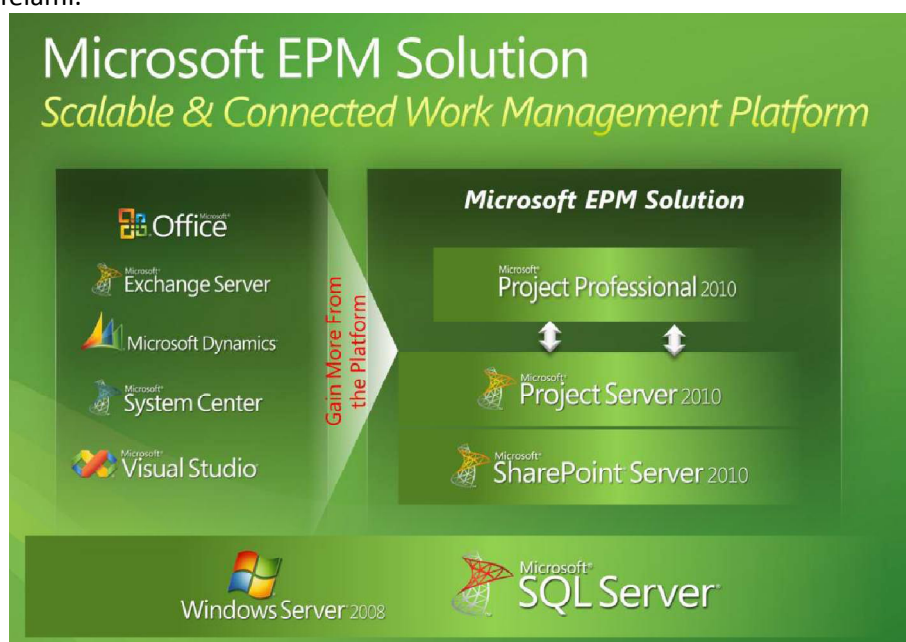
relami.

Microsoft EPM Solution
Scalable & Connected Work Management Platform

Microsoft Office

Microsoft Exchange Server

Microsoft Dynamics

Microsoft System Center

Microsoft Visual Studio

Gain More From the Platform

Microsoft EPM Solution

Microsoft Project Professional 2010

Microsoft Project Server 2010

Microsoft SharePoint Server 2010

Windows Server 2008

Microsoft SQL Server